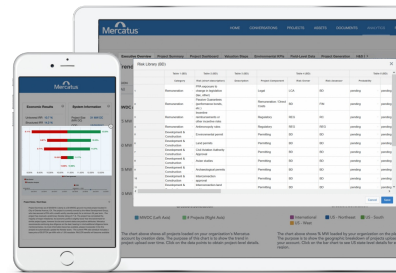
Mercatus

HOME CONVERSATIONS PROJECTS ASSETS DOCUMENTS

Executive Overview Project Summary Project Dashboard Valuation Steps Environmental KPIs Debt Level Data Project Generation

Mark Library (MX)

| Category | Value name description | Subcategory | Sub category | Status |
|---|---|---|---|---|
| Remuneration | PPA required to change in legislation etc. effect | Legal | C12 | pending |
| Remuneration | Revenue: Sustainable, performance levels etc. | Remuneration / Grant funds | | pending |
| Remuneration | Incentive reimbursement or other incentive data | Regulatory | REG | pending |
| Remuneration | Performance ratio | Regulatory | REG | pending |
| Development & Construction | Environmental permit | Permitting | | pending |
| Development & Construction | Land permit | Permitting | | pending |
| Development & Construction | Grid connection agreement | Permitting | | pending |
| Development & Construction | Water studies | Permitting | | pending |
| Development & Construction | Archaeological study | Permitting | | pending |
| Development & Construction | Interconnection | Permitting | | pending |

Cancel Save

Mercatus

Economic Results

System Information

Overview Summary

The chart above shows all projects loaded on your organization's Mercatus account by creation date. The purpose of this chart is to show the trend in project upload over time. Click on the data series to obtain project level details.

The chart above shows $ MW loaded by your organization on the account. The purpose is to show the geographic breakdown of projects uploaded on your account. Click on the bar chart to see US state level details for project.

MWDC (Left Axis) # Projects (Right Axis)

International US - Northeast US - South US - West